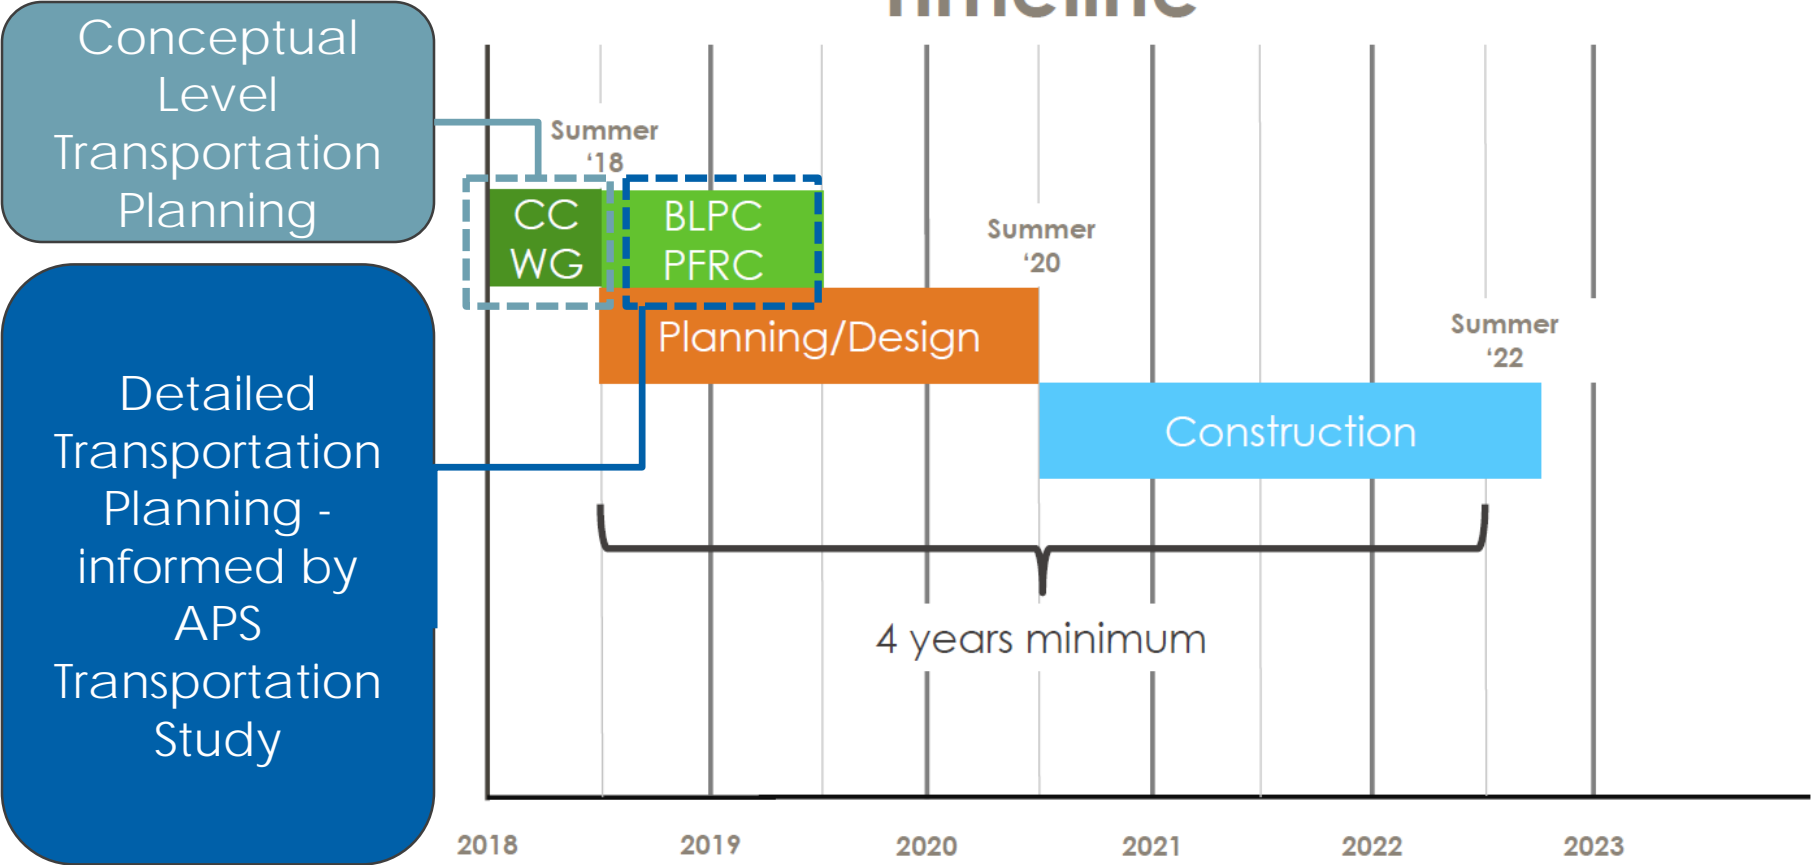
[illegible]

Conceptual Level Transportation Planning

Detailed Transportation Planning - informed by APS Transportation Study

Summer '18

CC WG

BLPC PFRC

Summer '20

Planning/Design

Summer '22

Construction

4 years minimum

2018

2019

2020

2021

2022

2023